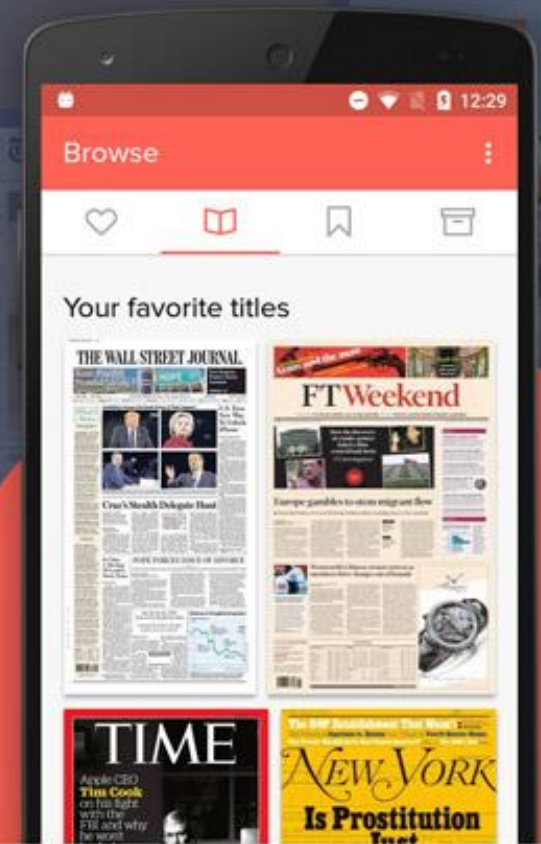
12:29

Browse

Your favorite titles

THE WALL STREET JOURNAL.

Cruz's Stealth Delegate Hunt

POPE FORCES ISSUE OF DIVORCE

FTWeekend

Europe gambles to stem migrant flow

TIME

Apple CEO Tim Cook on his fight with the FBI and why he won't

NEW YORK

Is Prostitution Just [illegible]